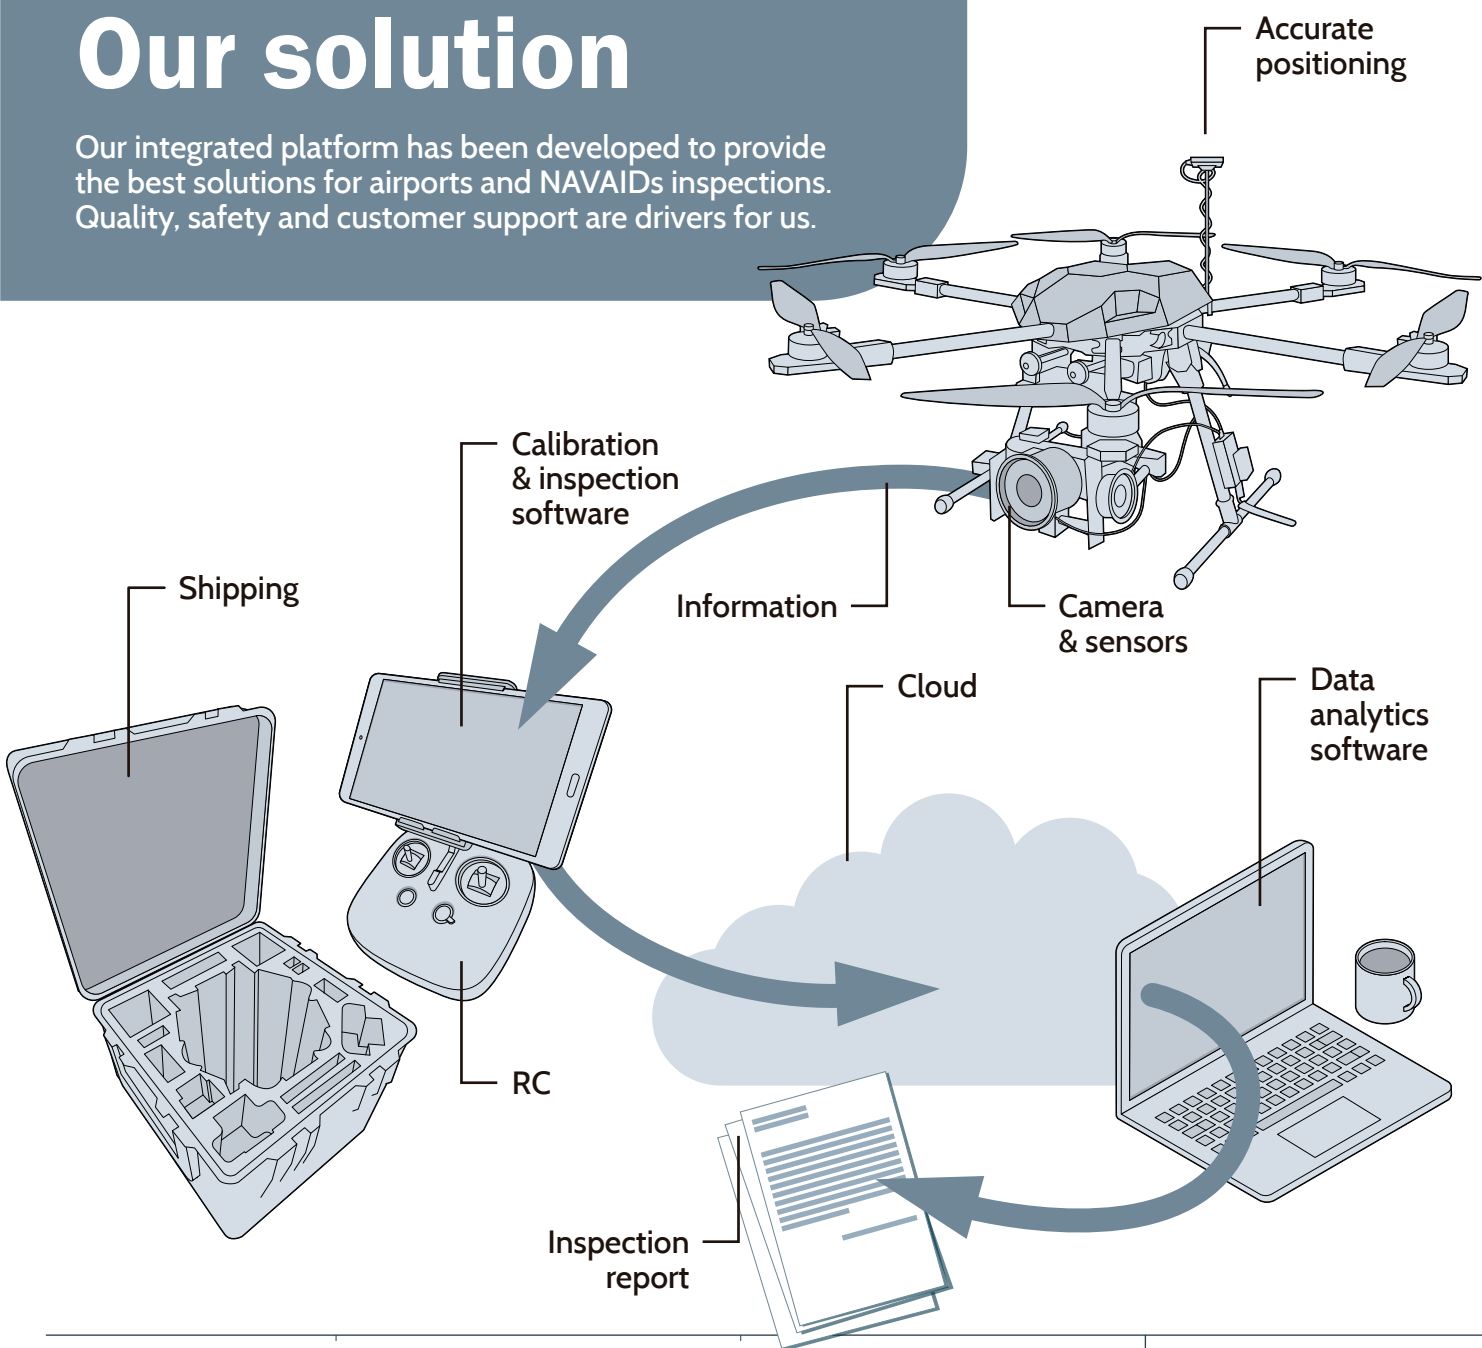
Our solution

Our integrated platform has been developed to provide the best solutions for airports and NAVAIDs inspections. Quality, safety and customer support are drivers for us.

Accurate positioning

Calibration & inspection software

Shipping

Information

Camera & sensors

Cloud

Data analytics software

RC

Inspection report